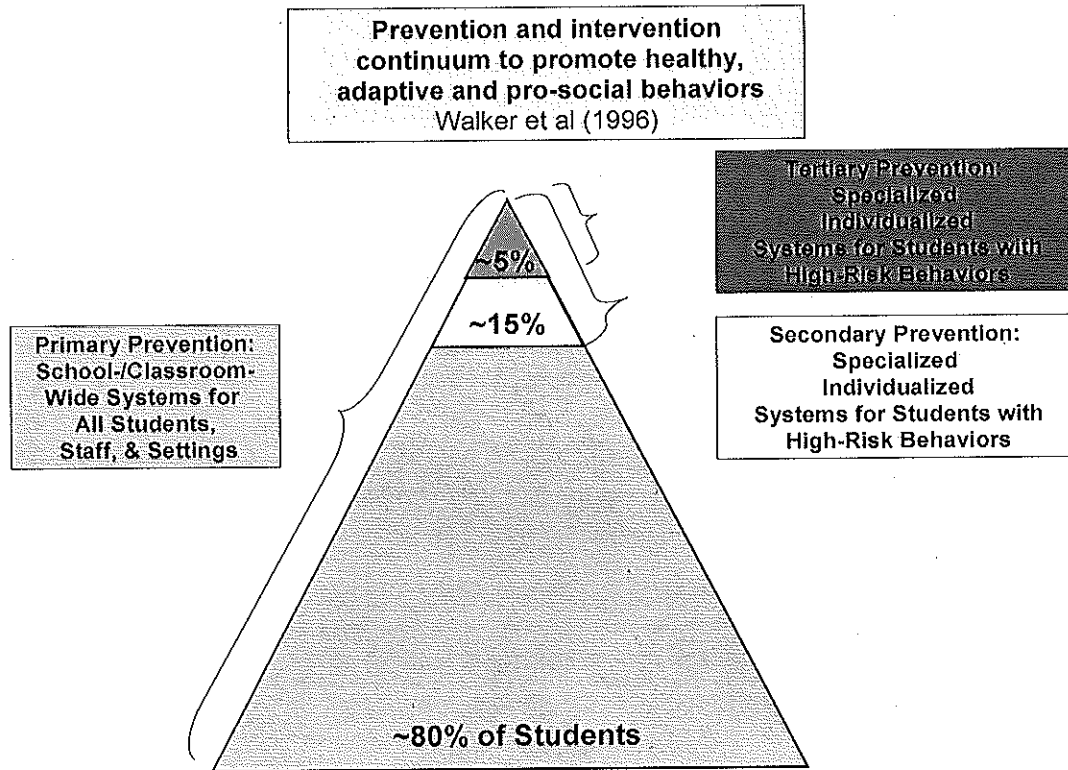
Prevention and intervention continuum to promote healthy, adaptive and pro-social behaviors
Walker et al (1996)

Tertiary Prevention: Specialized Individualized Systems for Students with High-Risk Behaviors

~5%

~15%

Primary Prevention: School-/Classroom-Wide Systems for All Students, Staff, & Settings

Secondary Prevention: Specialized Individualized Systems for Students with High-Risk Behaviors

~80% of Students